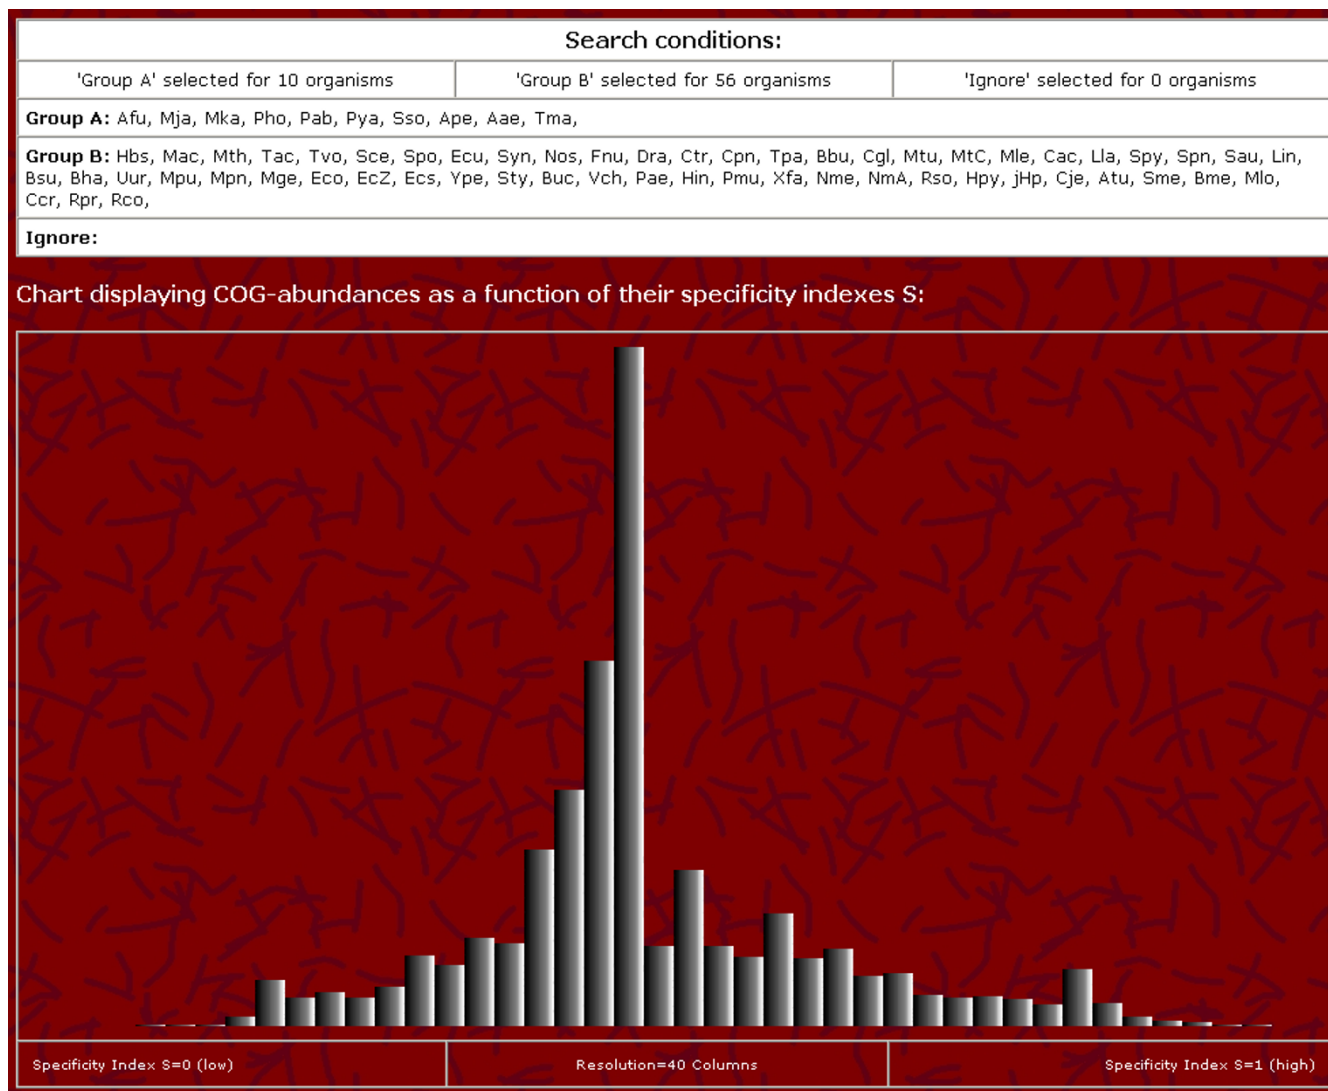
Search conditions:

| 'Group A' selected for 10 organisms | 'Group B' selected for 56 organisms | 'Ignore' selected for 0 organisms |
|---|---|---|

**Group A:** Afu, Mja, Mka, Pho, Pab, Pya, Sso, Ape, Aae, Tma,

**Group B:** Hbs, Mac, Mth, Tac, Tvo, Sce, Spo, Ecu, Syn, Nos, Fnu, Dra, Ctr, Cpn, Tpa, Bbu, Cgl, Mtu, MtC, Mle, Cac, Lla, Spy, Spn, Sau, Lin, Bsu, Bha, Uur, Mpu, Mpn, Mge, Eco, EcZ, Ecs, Ype, Sty, Buc, Vch, Pae, Hin, Pmu, Xfa, Nme, NmA, Rso, Hpy, jHp, Cje, Atu, Sme, Bme, Mlo, Ccr, Rpr, Rco,

**Ignore:**

Chart displaying COG-abundances as a function of their specificity indexes S:

| Specificity Index S=0 (low) | Resolution=40 Columns | Specificity Index S=1 (high) |
|---|---|---|